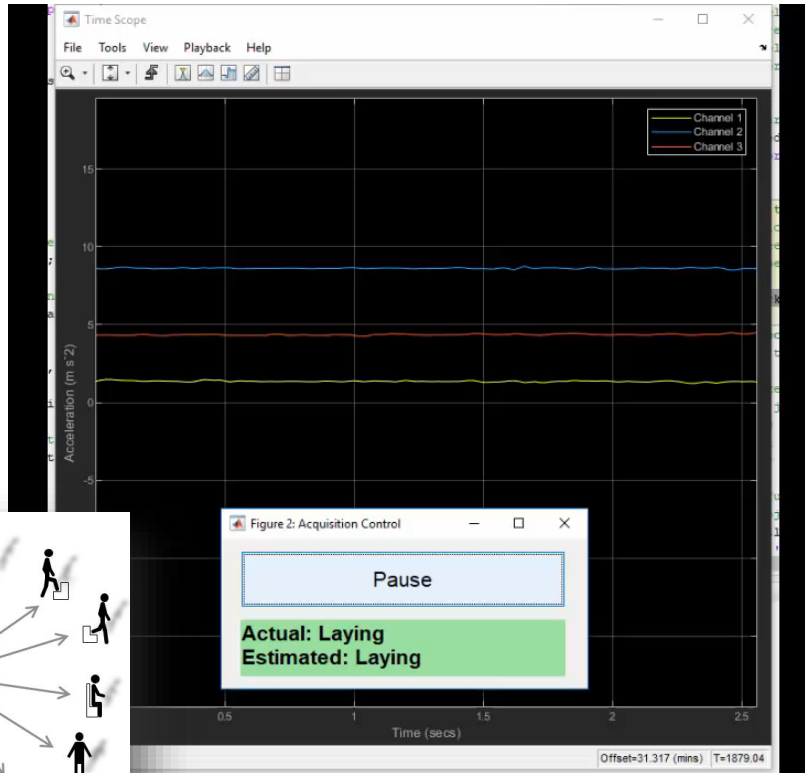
Time Scope

File Tools View Playback Help

Channel 1
Channel 2
Channel 3

15

10

5

0

-5

Acceleration (m s^2)

0.5 1 1.5 2 2.5

Time (secs)

Offset=31.317 (mins) T=1879.04

Figure 2: Acquisition Control

Pause

Actual: Laying
Estimated: Laying